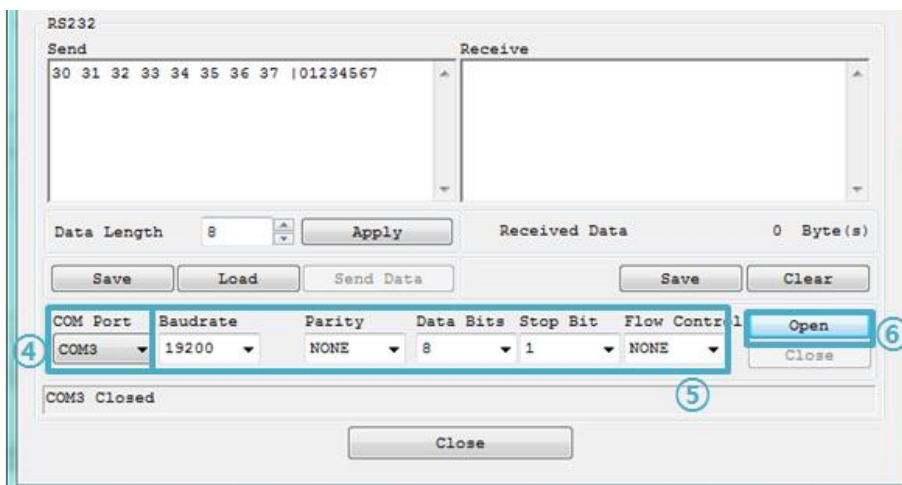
RS232

Send

30 31 32 33 34 35 36 37 |01234567

Receive

Data Length 8 Apply

Received Data 0 Byte(s)

Save Load Send Data

Save Clear

COM Port Baudrate Parity Data Bits Stop Bit Flow Control

COM3 19200 NONE 8 1 NONE

Open

Close

④ ⑤ ⑥

COM3 Closed

Close